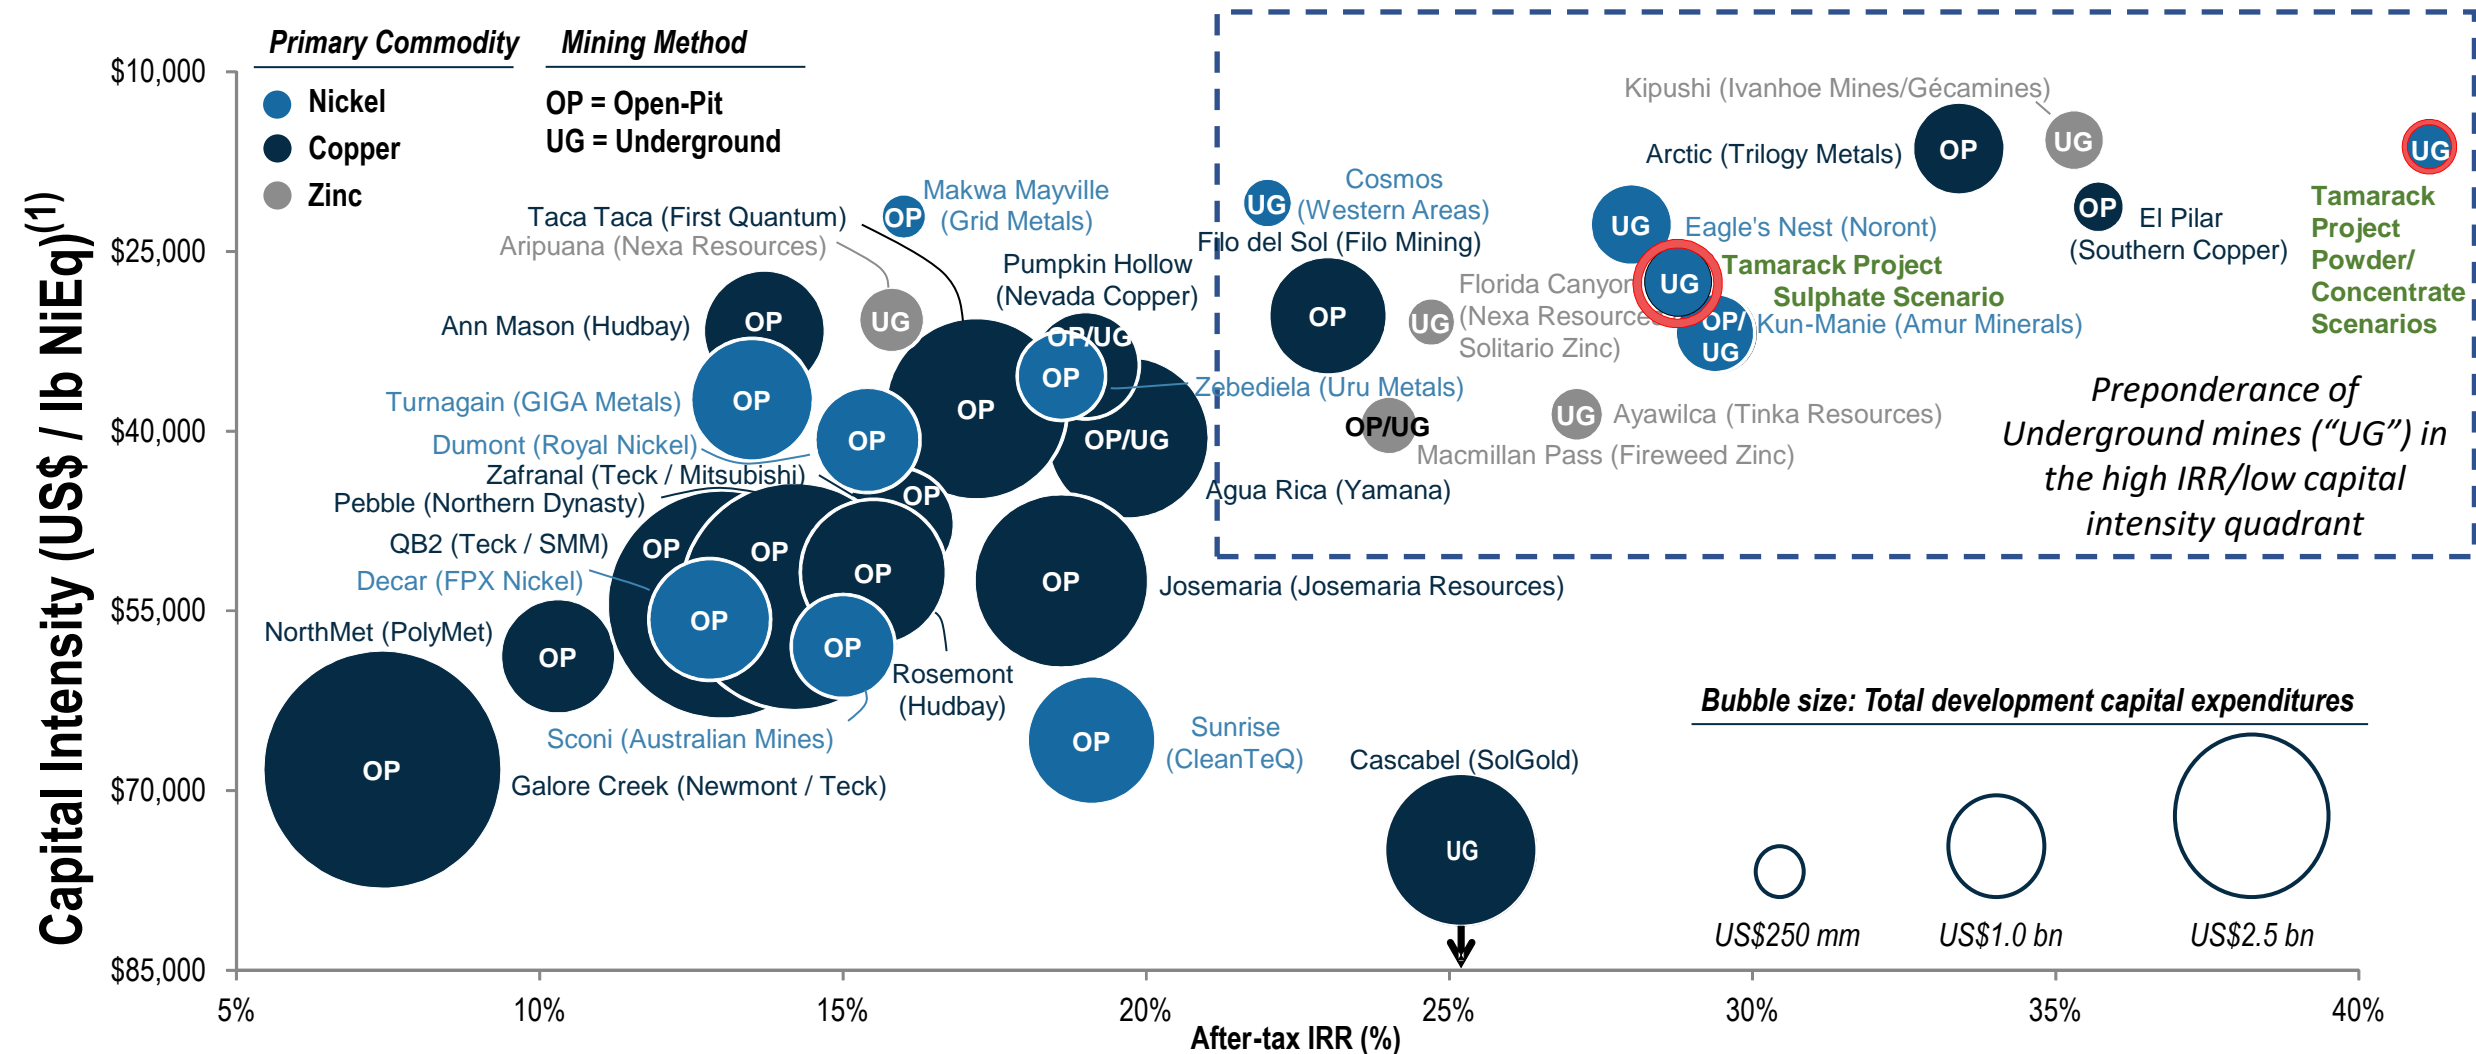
Primary Commodity
Nickel
Copper
Zinc

Mining Method
OP = Open-Pit
UG = Underground

Capital Intensity (US$ / lb NiEq)$^{(1)}$

$10,000
$25,000
$40,000
$55,000
$70,000
$85,000

Kipushi (Ivanhoe Mines/Gécamines)
UG
Arctic (Trilogy Metals)
OP
UG
Tamarack Project Powder/ Concentrate Scenarios
Cosmos (Western Areas)
UG
Filo del Sol (Filo Mining)
UG
Eagle's Nest (Noront)
UG
Tamarack Project Sulphate Scenario
OP
El Pilar (Southern Copper)
OP
Florida Canyon (Nexa Resources)
UG
Solitario Zinc)
OP/UG
Kun-Manie (Amur Minerals)
Zebediela (Uru Metals)
OP/UG
UG
Ayawilca (Tinka Resources)
Macmillan Pass (Fireweed Zinc)
Agua Rica (Yamana)

Preponderance of Underground mines ("UG") in the high IRR/low capital intensity quadrant

Makwa Mayville (Grid Metals)
OP
Taca Taca (First Quantum)
Aripuana (Nexa Resources)
UG
Pumpkin Hollow (Nevada Copper)
OP/UG
Ann Mason (Hudbay)
OP
OP
Turnagain (GIGA Metals)
OP
OP
OP
OP/UG
Dumont (Royal Nickel)
OP
Zafranal (Teck / Mitsubishi)
OP
Pebble (Northern Dynasty)
QB2 (Teck / SMM)
OP
OP
OP
Decar (FPX Nickel)
OP
OP
OP
Josemaria (Josemaria Resources)
NorthMet (PolyMet)
OP
Rosemont (Hudbay)
Sconi (Australian Mines)
OP
Sunrise (CleanTeQ)
OP
Galore Creek (Newmont / Teck)
Cascabel (SolGold)
UG

Bubble size: Total development capital expenditures
US$250 mm
US$1.0 bn
US$2.5 bn

5%
10%
15%
20%
25%
30%
35%
40%
After-tax IRR (%)